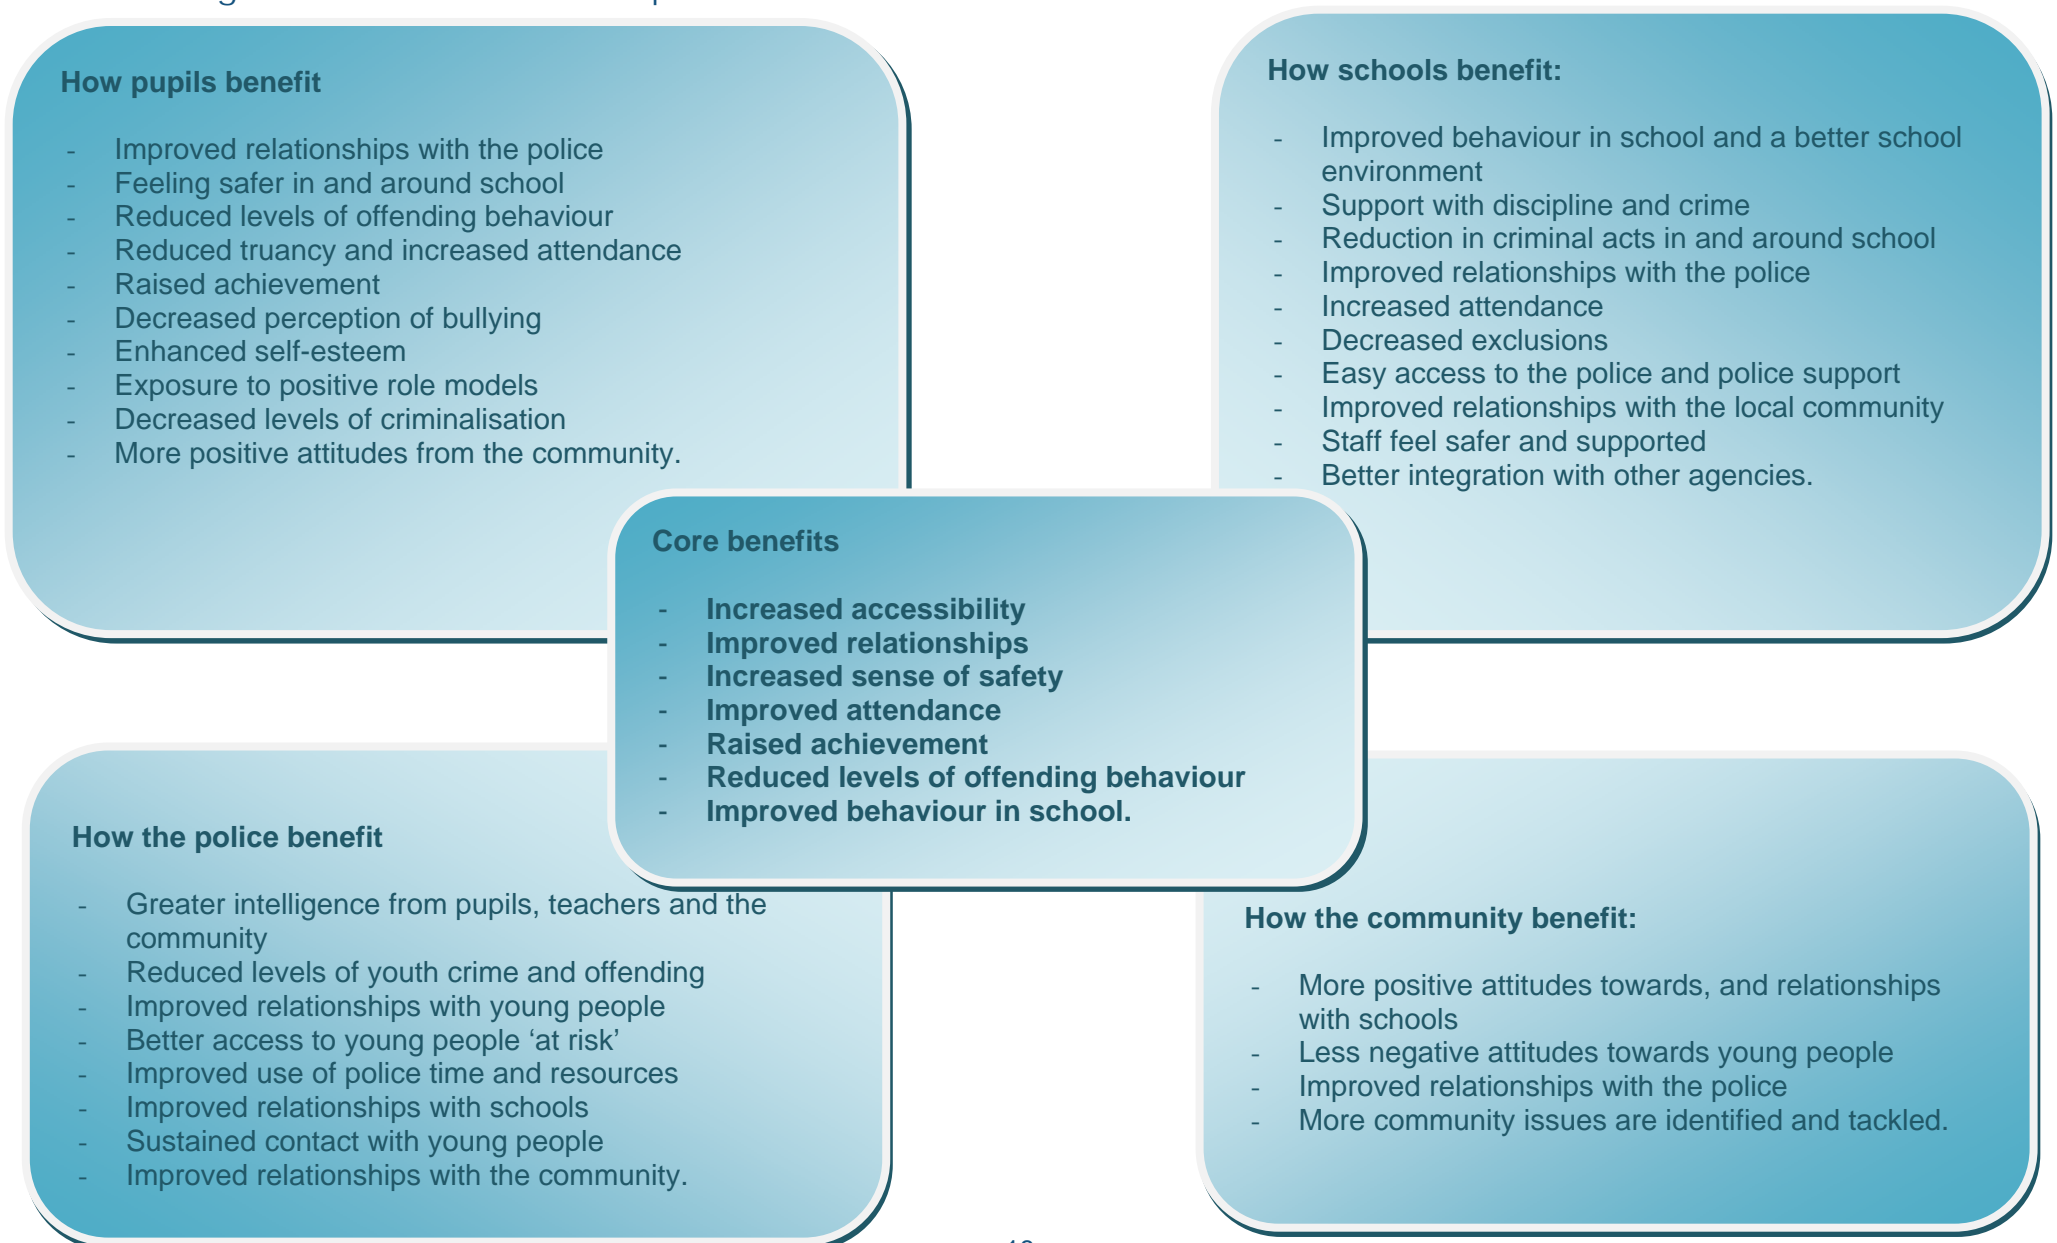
How pupils benefit

- Improved relationships with the police
- Feeling safer in and around school
- Reduced levels of offending behaviour
- Reduced truancy and increased attendance
- Raised achievement
- Decreased perception of bullying
- Enhanced self-esteem
- Exposure to positive role models
- Decreased levels of criminalisation
- More positive attitudes from the community.

How schools benefit:

- Improved behaviour in school and a better school environment
- Support with discipline and crime
- Reduction in criminal acts in and around school
- Improved relationships with the police
- Increased attendance
- Decreased exclusions
- Easy access to the police and police support
- Improved relationships with the local community
- Staff feel safer and supported
- Better integration with other agencies.

Core benefits

- Increased accessibility
- Improved relationships
- Increased sense of safety
- Improved attendance
- Raised achievement
- Reduced levels of offending behaviour
- Improved behaviour in school.

How the police benefit

- Greater intelligence from pupils, teachers and the community
- Reduced levels of youth crime and offending
- Improved relationships with young people
- Better access to young people 'at risk'
- Improved use of police time and resources
- Improved relationships with schools
- Sustained contact with young people
- Improved relationships with the community.

How the community benefit:

- More positive attitudes towards, and relationships with schools
- Less negative attitudes towards young people
- Improved relationships with the police
- More community issues are identified and tackled.